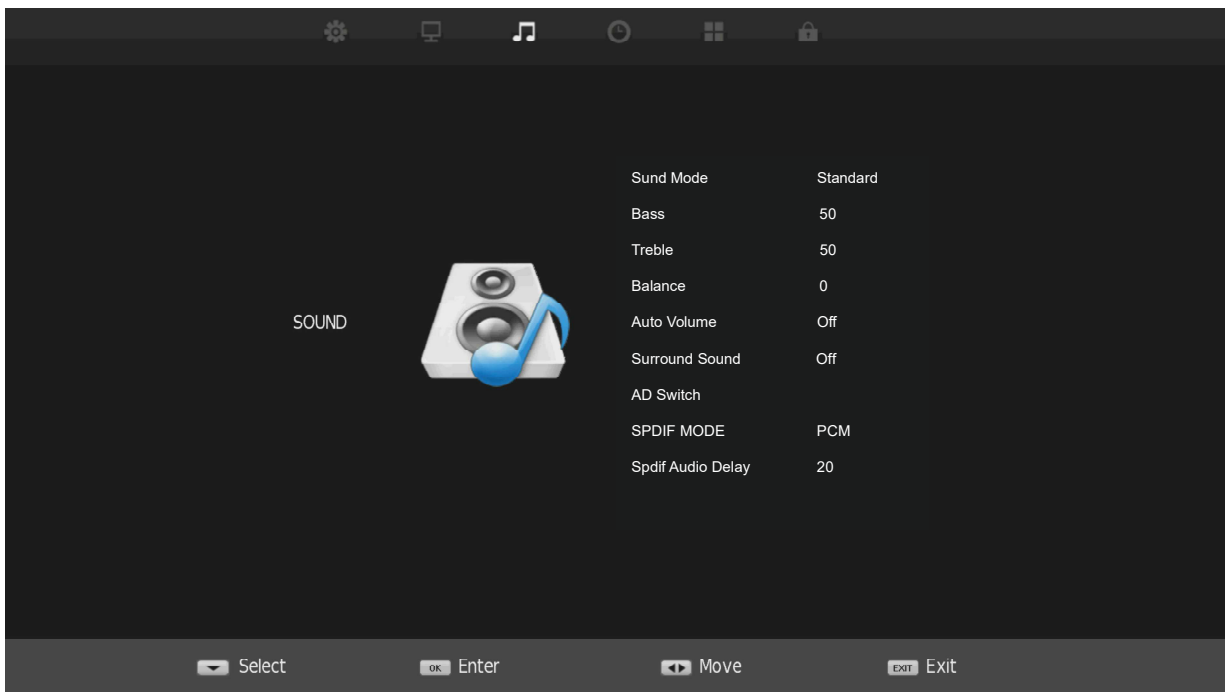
SOUND

| | |
|---|---|
| Sund Mode | Standard |
| Bass | 50 |
| Treble | 50 |
| Balance | 0 |
| Auto Volume | Off |
| Surround Sound | Off |
| AD Switch | |
| SPDIF MODE | PCM |
| Spdif Audio Delay | 20 |

Select OK Enter Move EXIT Exit